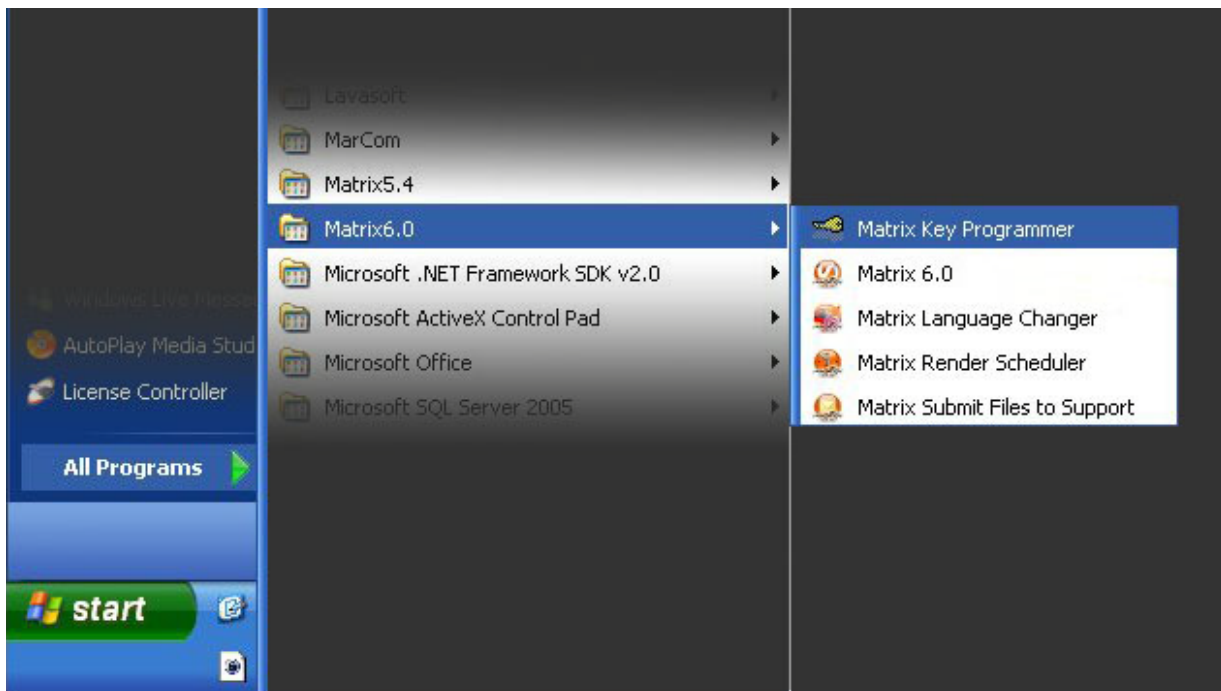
Lavasoft
MarCom
Matrix5.4
Matrix6.0
Microsoft .NET Framework SDK v2.0
Microsoft ActiveX Control Pad
Microsoft Office
Microsoft SQL Server 2005

Matrix Key Programmer
Matrix 6.0
Matrix Language Changer
Matrix Render Scheduler
Matrix Submit Files to Support

Windows Live Messe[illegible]
AutoPlay Media Stud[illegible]
License Controller
All Programs
start